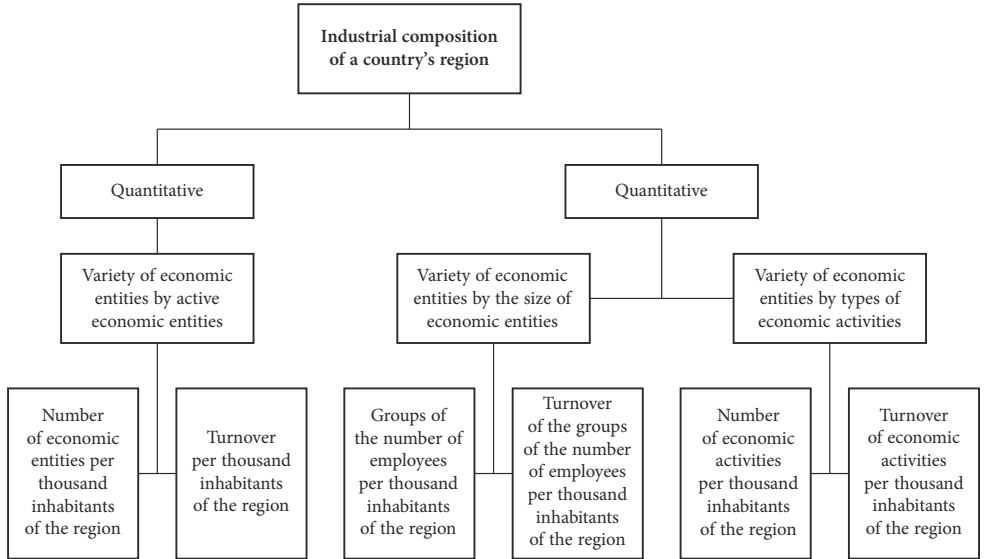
Industrial composition of a country's region

Quantitative

Quantitative

Variety of economic entities by active economic entities

Variety of economic entities by the size of economic entities

Variety of economic entities by types of economic activities

Number of economic entities per thousand inhabitants of the region

Turnover per thousand inhabitants of the region

Groups of the number of employees per thousand inhabitants of the region

Turnover of the groups of the number of employees per thousand inhabitants of the region

Number of economic activities per thousand inhabitants of the region

Turnover of economic activities per thousand inhabitants of the region